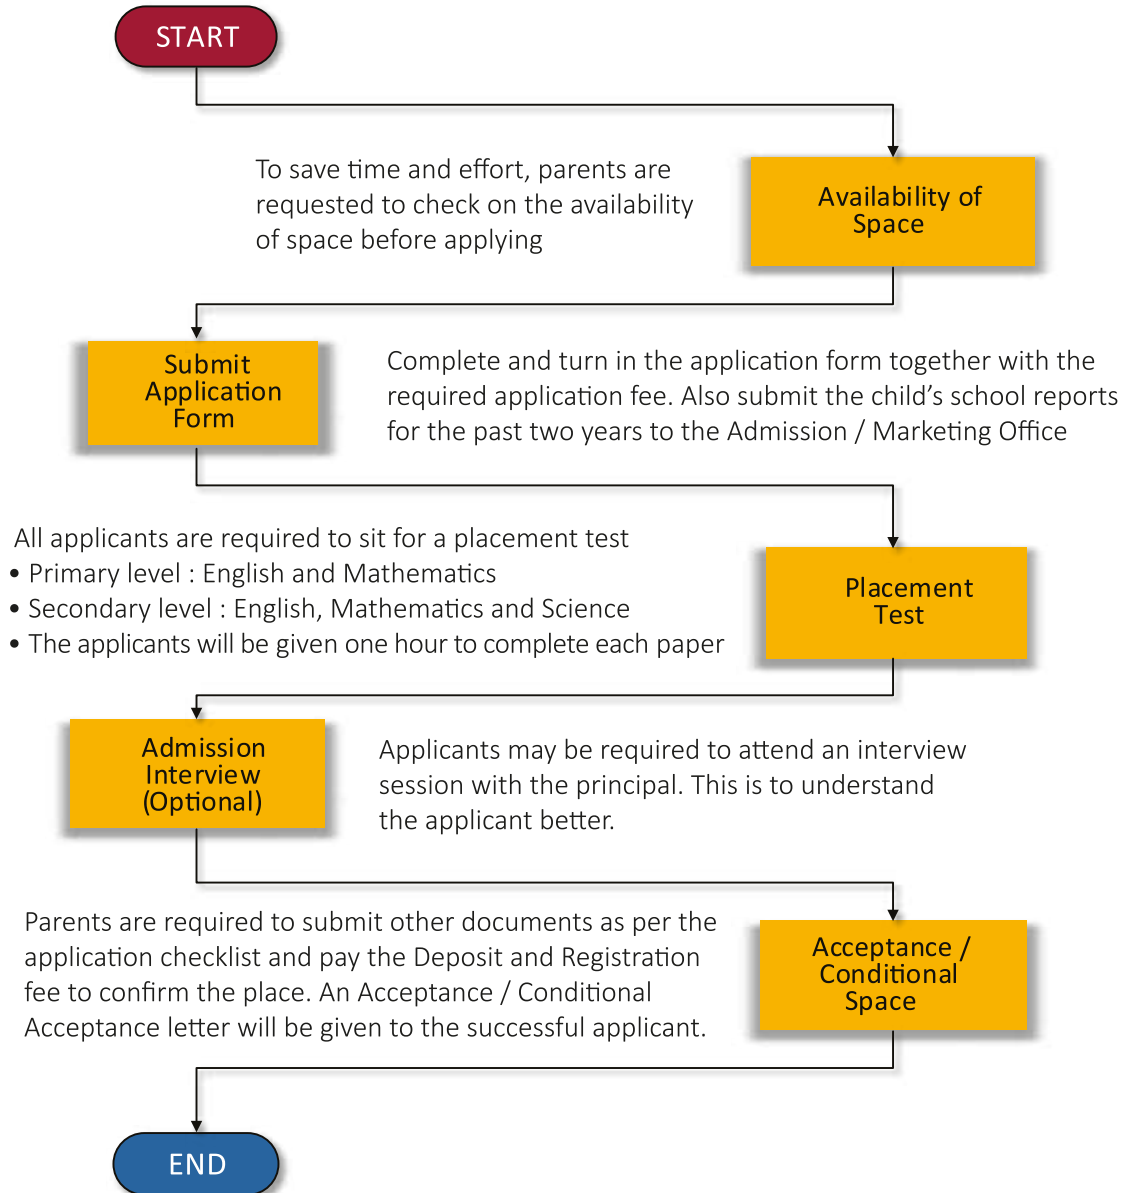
START

To save time and effort, parents are requested to check on the availability of space before applying

Availability of Space

Submit Application Form

Complete and turn in the application form together with the required application fee. Also submit the child's school reports for the past two years to the Admission / Marketing Office

All applicants are required to sit for a placement test
• Primary level : English and Mathematics
• Secondary level : English, Mathematics and Science
• The applicants will be given one hour to complete each paper

Placement Test

Admission Interview (Optional)

Applicants may be required to attend an interview session with the principal. This is to understand the applicant better.

Parents are required to submit other documents as per the application checklist and pay the Deposit and Registration fee to confirm the place. An Acceptance / Conditional Acceptance letter will be given to the successful applicant.

Acceptance / Conditional Space

END